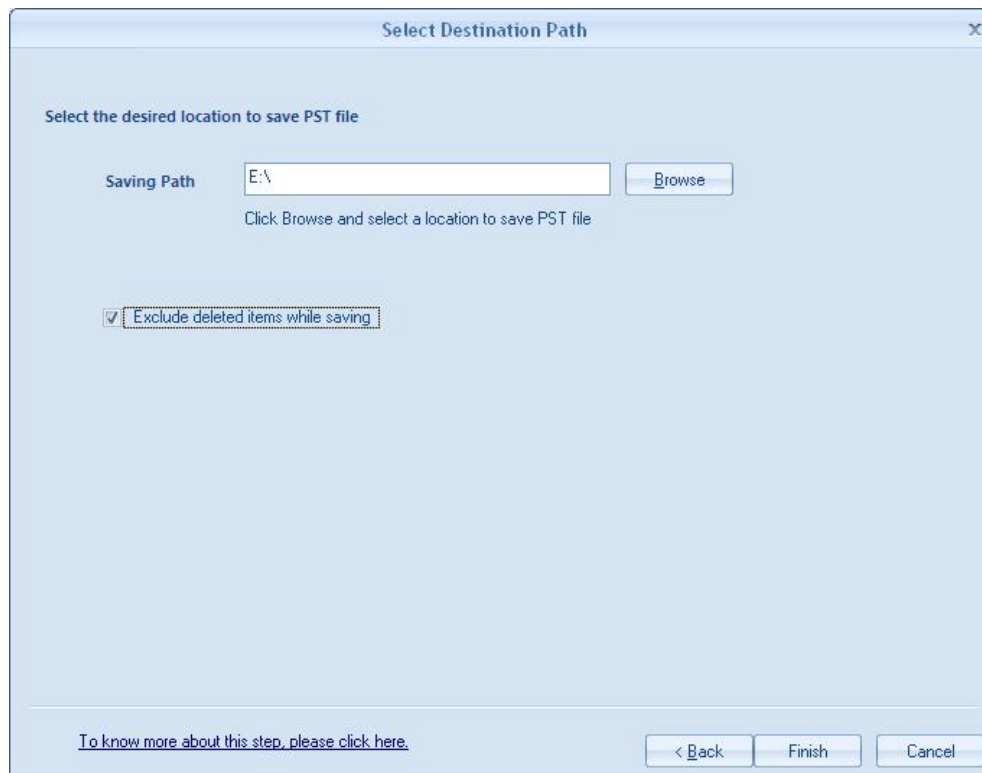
Select Destination Path

x

Select the desired location to save PST file

Saving Path

E:\

Browse

Click Browse and select a location to save PST file

Exclude deleted items while saving

To know more about this step, please click here.

< Back

Finish

Cancel